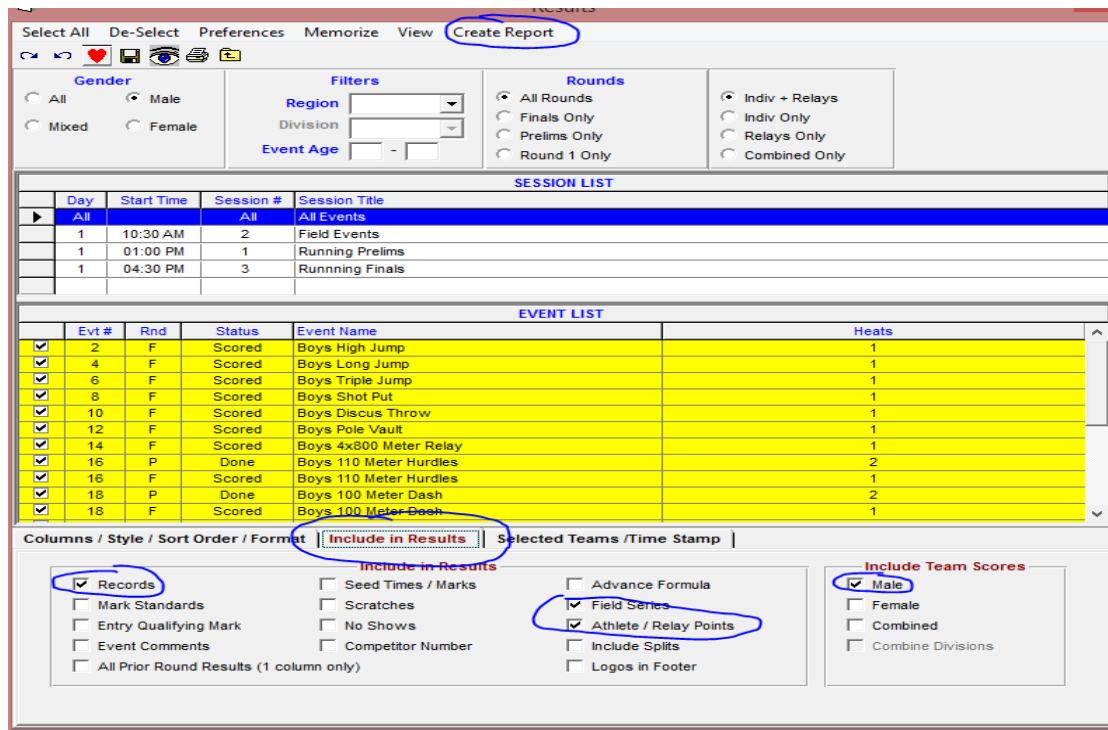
Results

Select All De-Select Preferences Memorize View Create Report

Gender
All Male
Mixed Female

Filters
Region
Division
Event Age -

Rounds
All Rounds
Finals Only
Prelims Only
Round 1 Only

Indiv + Relays
Indiv Only
Relays Only
Combined Only

SESSION LIST

| Day | Start Time | Session # | Session Title |
|---|---|---|---|
| All | | All | All Events |
| 1 | 10:30 AM | 2 | Field Events |
| 1 | 01:00 PM | 1 | Running Prelims |
| 1 | 04:30 PM | 3 | Runnning Finals |

EVENT LIST

| | Evt # | Rnd | Status | Event Name | Heats |
|---|---|---|---|---|---|
| ☑ | 2 | F | Scored | Boys High Jump | 1 |
| ☑ | 4 | F | Scored | Boys Long Jump | 1 |
| ☑ | 6 | F | Scored | Boys Triple Jump | 1 |
| ☑ | 8 | F | Scored | Boys Shot Put | 1 |
| ☑ | 10 | F | Scored | Boys Discus Throw | 1 |
| ☑ | 12 | F | Scored | Boys Pole Vault | 1 |
| ☑ | 14 | F | Scored | Boys 4x800 Meter Relay | 1 |
| ☑ | 16 | P | Done | Boys 110 Meter Hurdles | 2 |
| ☑ | 16 | F | Scored | Boys 110 Meter Hurdles | 1 |
| ☑ | 18 | P | Done | Boys 100 Meter Dash | 2 |
| ☑ | 18 | F | Scored | Boys 100 Meter Dash | 1 |

Columns / Style / Sort Order / Format | Include in Results | Selected Teams /Time Stamp

Include in Results
Records
Mark Standards
Entry Qualifying Mark
Event Comments
All Prior Round Results (1 column only)
Seed Times / Marks
Scratches
No Shows
Competitor Number
Advance Formula
Field Series
Athlete / Relay Points
Include Splits
Logos in Footer

Include Team Scores
Male
Female
Combined
Combine Divisions